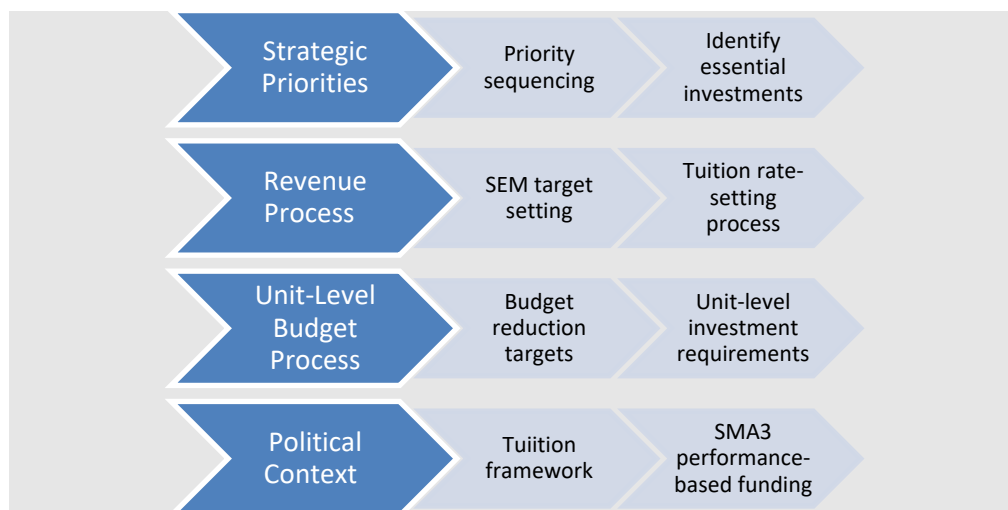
Strategic Priorities

Priority sequencing

Identify essential investments

Revenue Process

SEM target setting

Tuition rate-setting process

Unit-Level Budget Process

Budget reduction targets

Unit-level investment requirements

Political Context

Tuiition framework

SMA3 performance-based funding